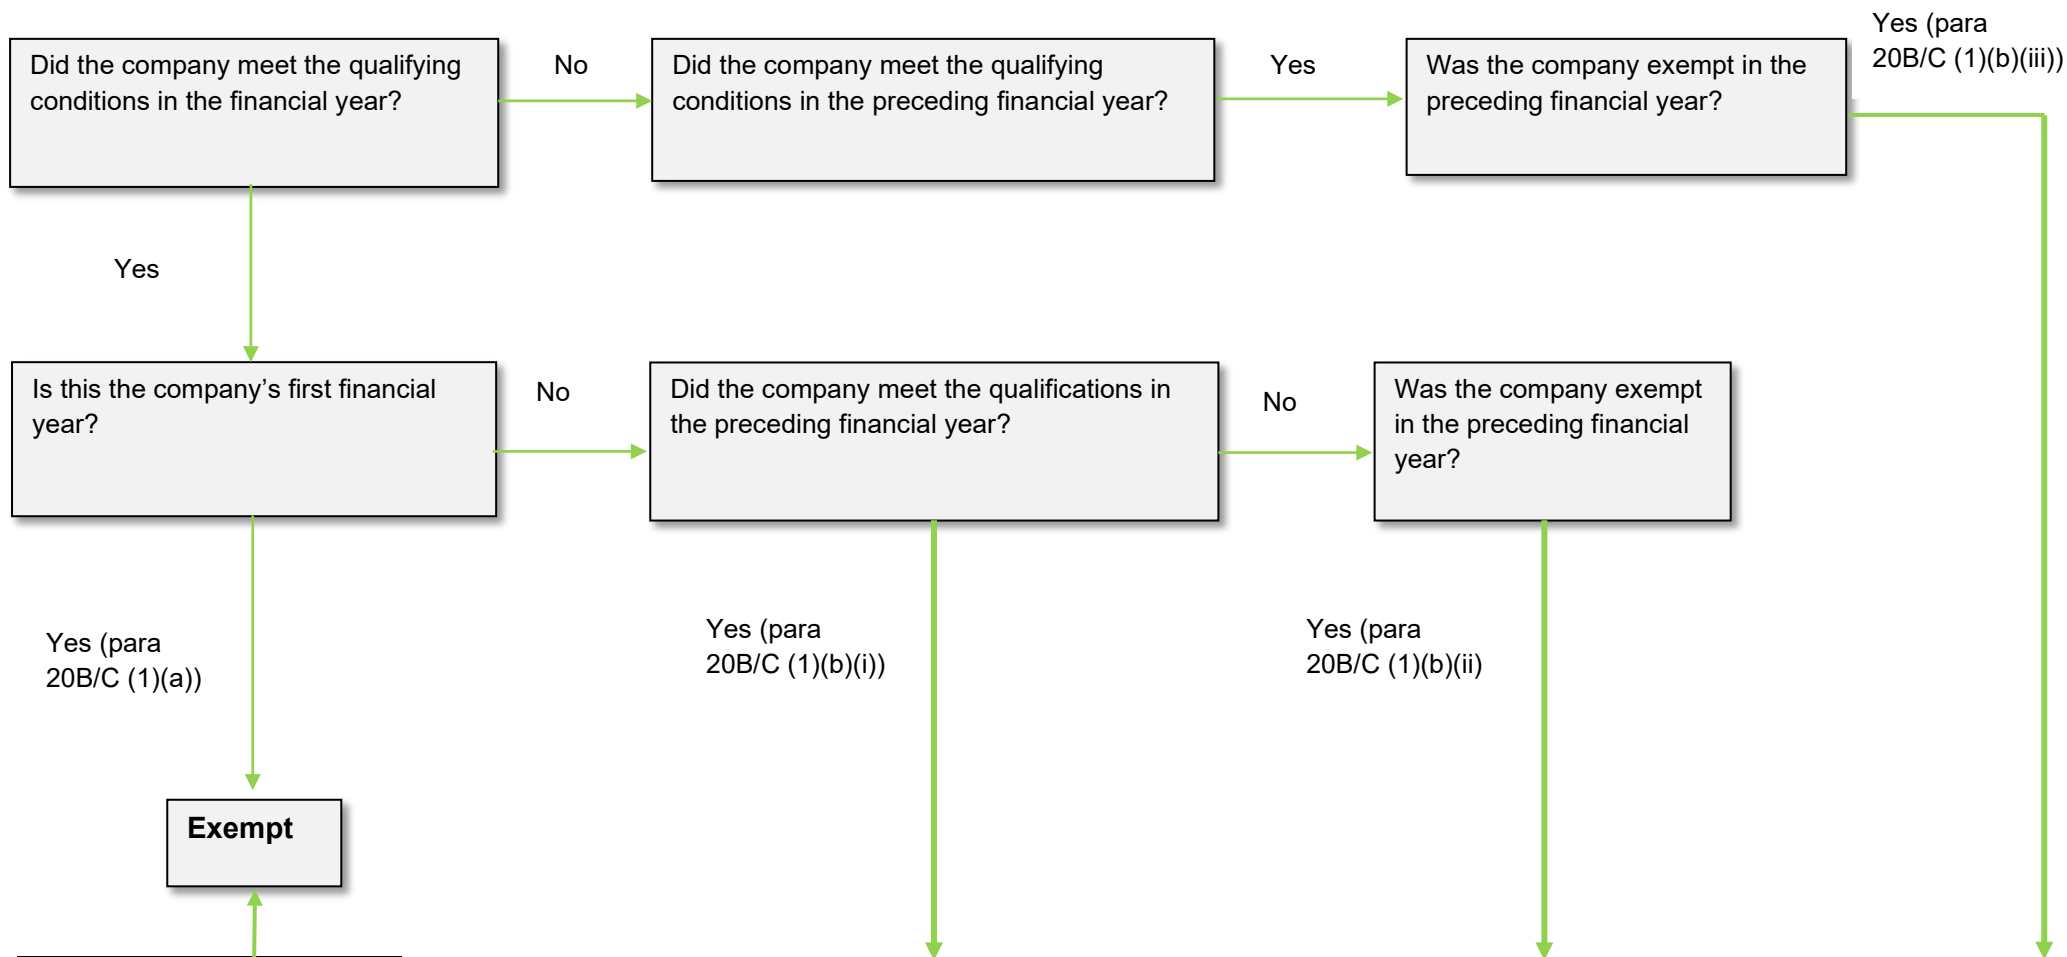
Did the company meet the qualifying conditions in the financial year?

No

Did the company meet the qualifying conditions in the preceding financial year?

Yes

Was the company exempt in the preceding financial year?

Yes (para 20B/C (1)(b)(iii))

Yes

Is this the company's first financial year?

No

Did the company meet the qualifications in the preceding financial year?

No

Was the company exempt in the preceding financial year?

Yes (para 20B/C (1)(a))

Yes (para 20B/C (1)(b)(i))

Yes (para 20B/C (1)(b)(ii)

Exempt